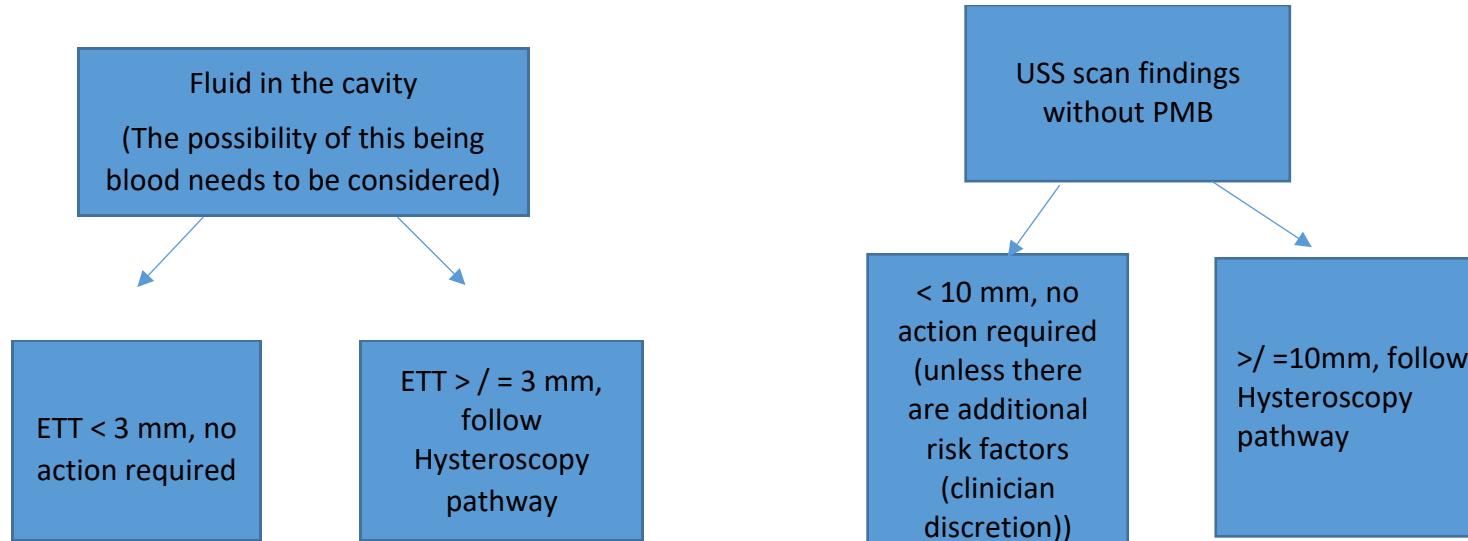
Fluid in the cavity

(The possibility of this being blood needs to be considered)

ETT < 3 mm, no action required

ETT > / = 3 mm, follow Hysteroscopy pathway

USS scan findings without PMB

< 10 mm, no action required (unless there are additional risk factors (clinician discretion))

>/ =10mm, follow Hysteroscopy pathway